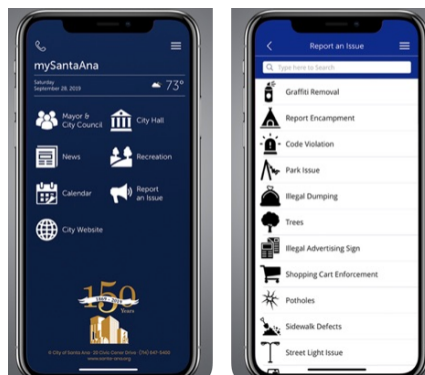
mySantaAna

Saturday September 28, 2019

73°

Mayor & City Council

City Hall

News

Recreation

Calendar

Report an Issue

City Website

150 Years

1869 2019

© City of Santa Ana · 20 Civic Center Drive · (714) 647-5400 · www.santa-ana.org

Report an Issue

Type here to Search

Graffiti Removal

Report Encampment

Code Violation

Park Issue

Illegal Dumping

Trees

Illegal Advertising Sign

Shopping Cart Enforcement

Potholes

Sidewalk Defects

Street Light Issue